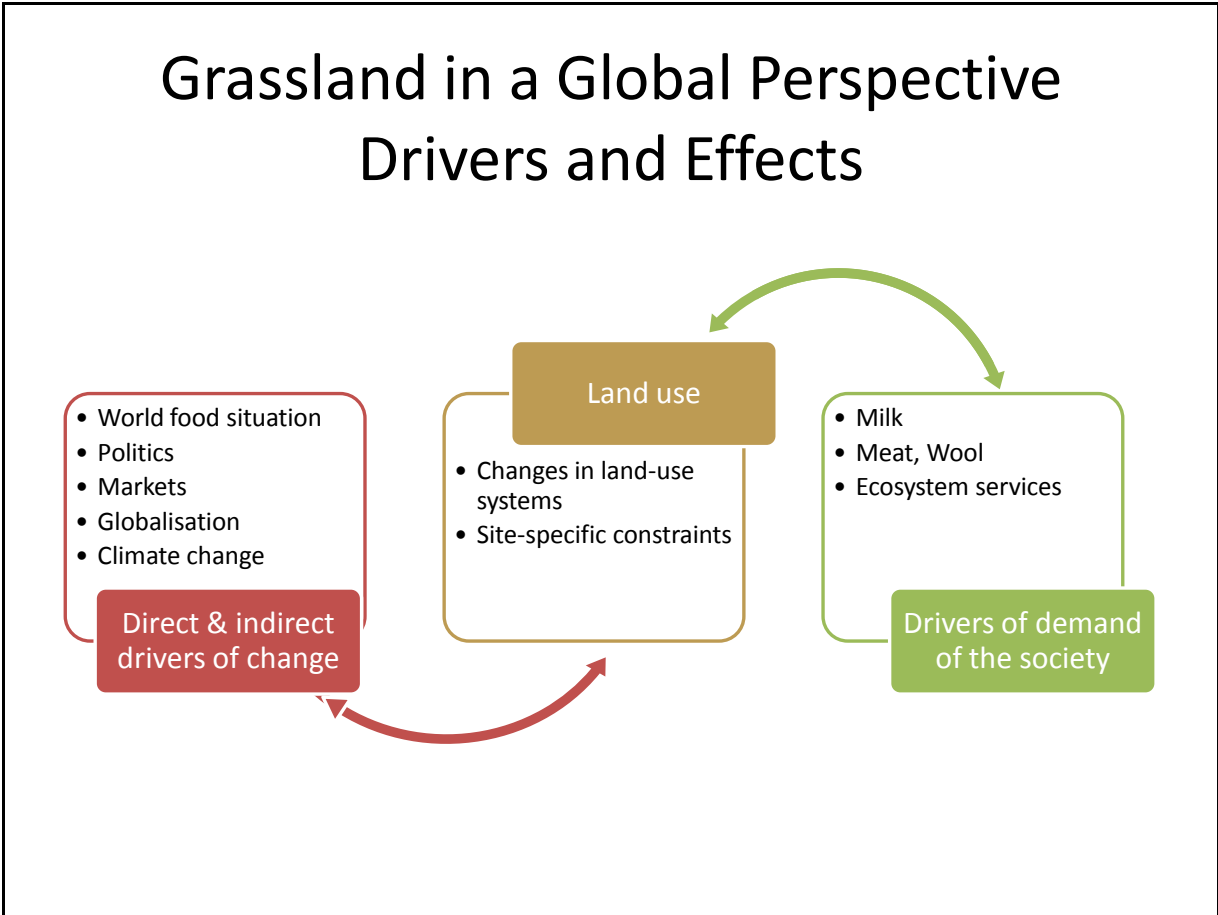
Grassland in a Global Perspective
Drivers and Effects

- World food situation
- Politics
- Markets
- Globalisation
- Climate change

Direct & indirect drivers of change

Land use

- Changes in land-use systems
- Site-specific constraints

- Milk
- Meat, Wool
- Ecosystem services

Drivers of demand of the society